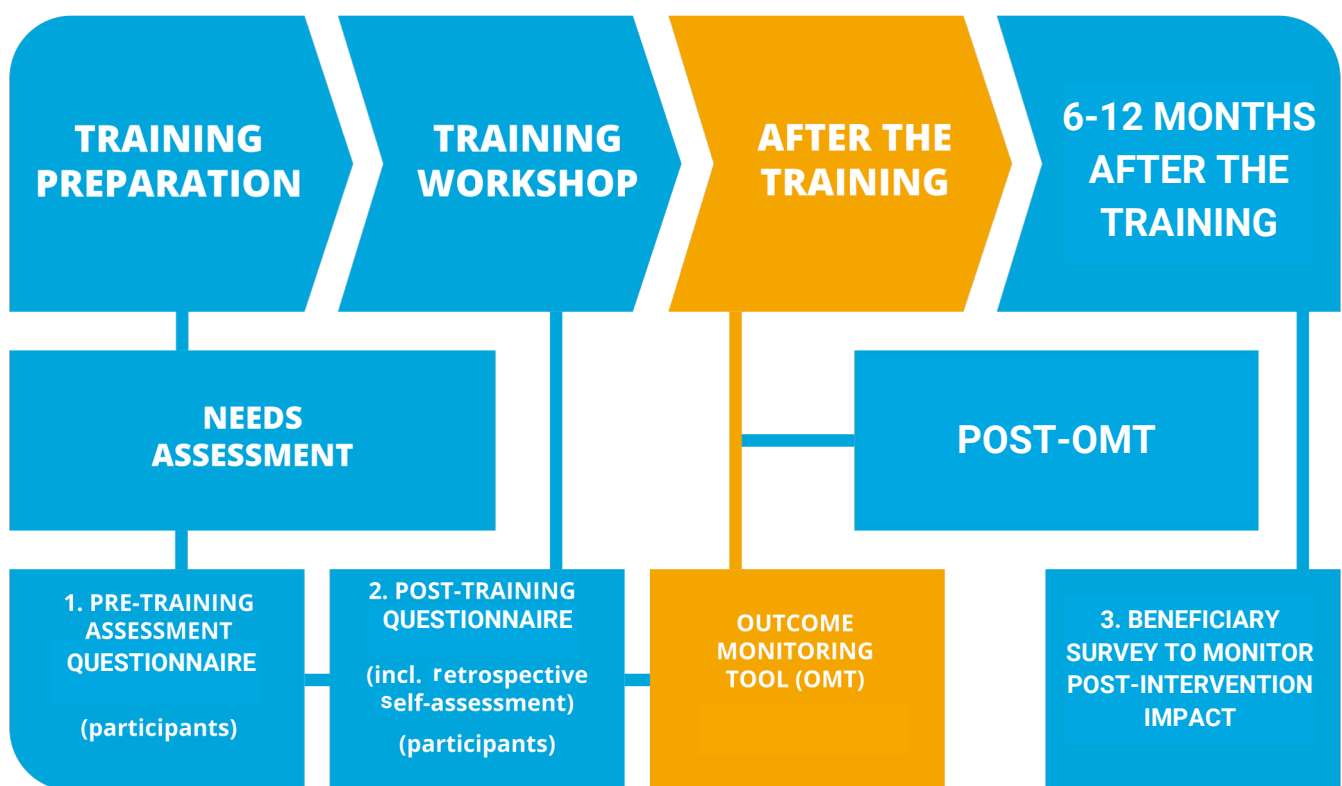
TRAINING PREPARATION

TRAINING WORKSHOP

AFTER THE TRAINING

6-12 MONTHS AFTER THE TRAINING

NEEDS ASSESSMENT

POST-OMT

1. PRE-TRAINING ASSESSMENT QUESTIONNAIRE

(participants)

2. POST-TRAINING QUESTIONNAIRE

(incl. retrospective self-assessment)

(participants)

OUTCOME MONITORING TOOL (OMT)

3. BENEFICIARY SURVEY TO MONITOR POST-INTERVENTION IMPACT